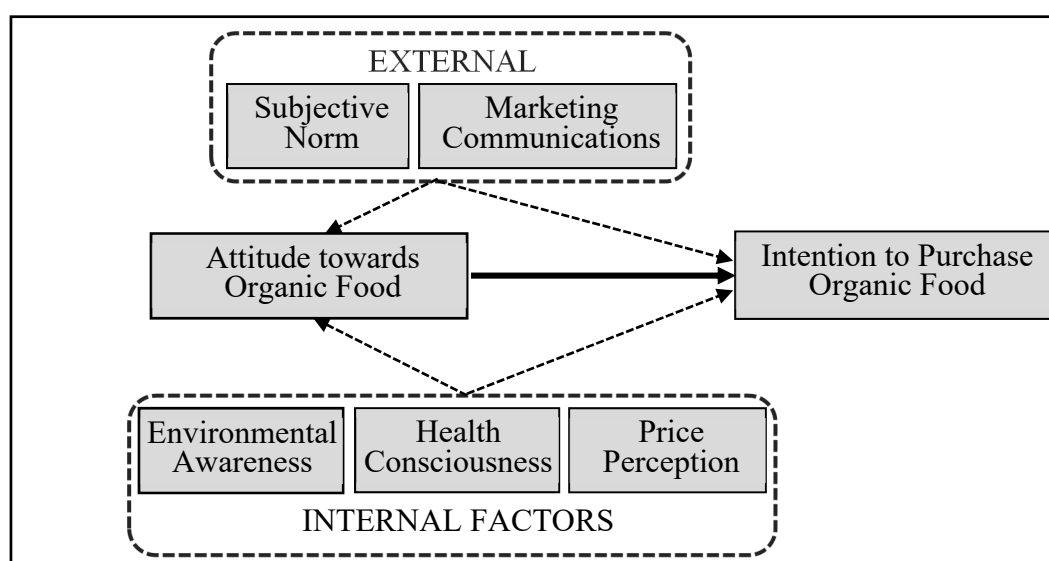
EXTERNAL

Subjective Norm

Marketing Communications

Attitude towards Organic Food

Intention to Purchase Organic Food

Environmental Awareness

Health Consciousness

Price Perception

INTERNAL FACTORS